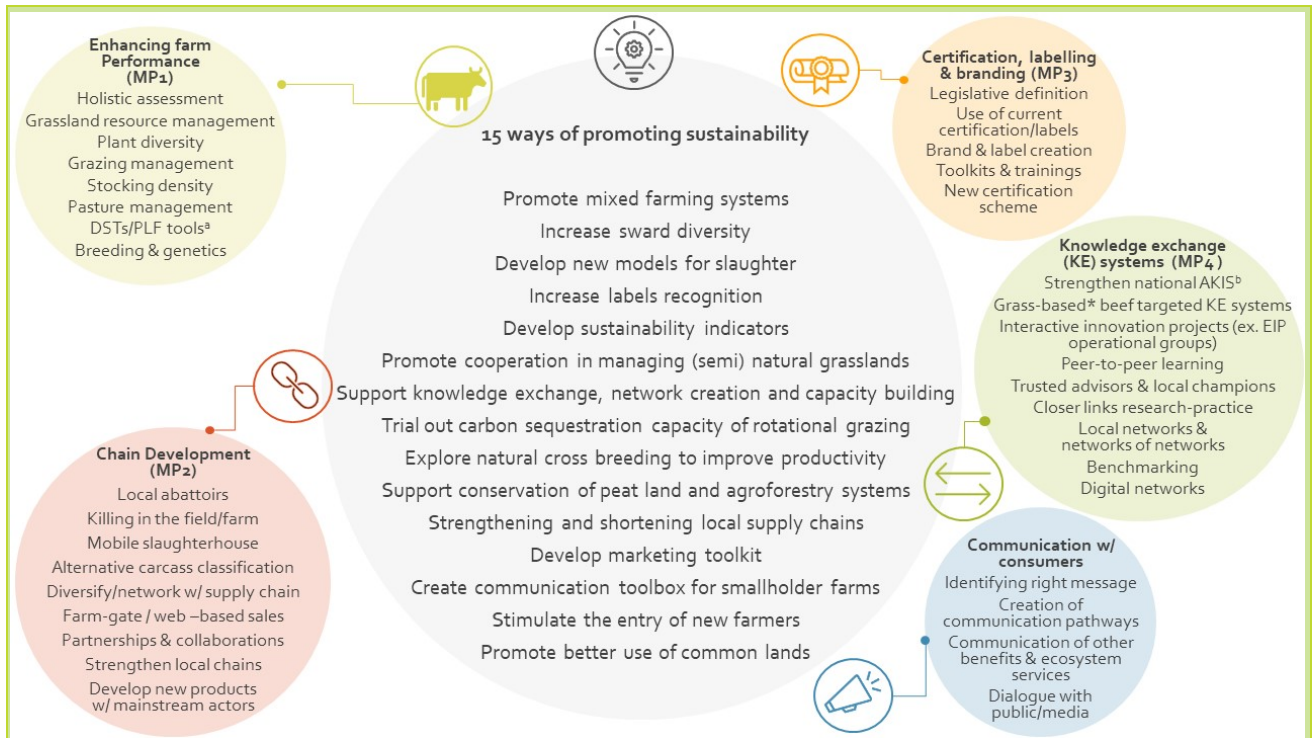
15 ways of promoting sustainability

Promote mixed farming systems
Increase sward diversity
Develop new models for slaughter
Increase labels recognition
Develop sustainability indicators
Promote cooperation in managing (semi) natural grasslands
Support knowledge exchange, network creation and capacity building
Trial out carbon sequestration capacity of rotational grazing
Explore natural cross breeding to improve productivity
Support conservation of peat land and agroforestry systems
Strengthening and shortening local supply chains
Develop marketing toolkit
Create communication toolbox for smallholder farms
Stimulate the entry of new farmers
Promote better use of common lands

Enhancing farm Performance (MP1)
Holistic assessment
Grassland resource management
Plant diversity
Grazing management
Stocking density
Pasture management
DSTs/PLF tools$^a$
Breeding & genetics

Certification, labelling & branding (MP3)
Legislative definition
Use of current certification/labels
Brand & label creation
Toolkits & trainings
New certification scheme

Knowledge exchange (KE) systems (MP4)
Strengthen national AKIS$^b$
Grass-based* beef targeted KE systems
Interactive innovation projects (ex. EIP operational groups)
Peer-to-peer learning
Trusted advisors & local champions
Closer links research-practice
Local networks & networks of networks
Benchmarking
Digital networks

Chain Development (MP2)
Local abattoirs
Killing in the field/farm
Mobile slaughterhouse
Alternative carcass classification
Diversify/network w/ supply chain
Farm-gate / web –based sales
Partnerships & collaborations
Strengthen local chains
Develop new products w/ mainstream actors

Communication w/ consumers
Identifying right message
Creation of communication pathways
Communication of other benefits & ecosystem services
Dialogue with public/media